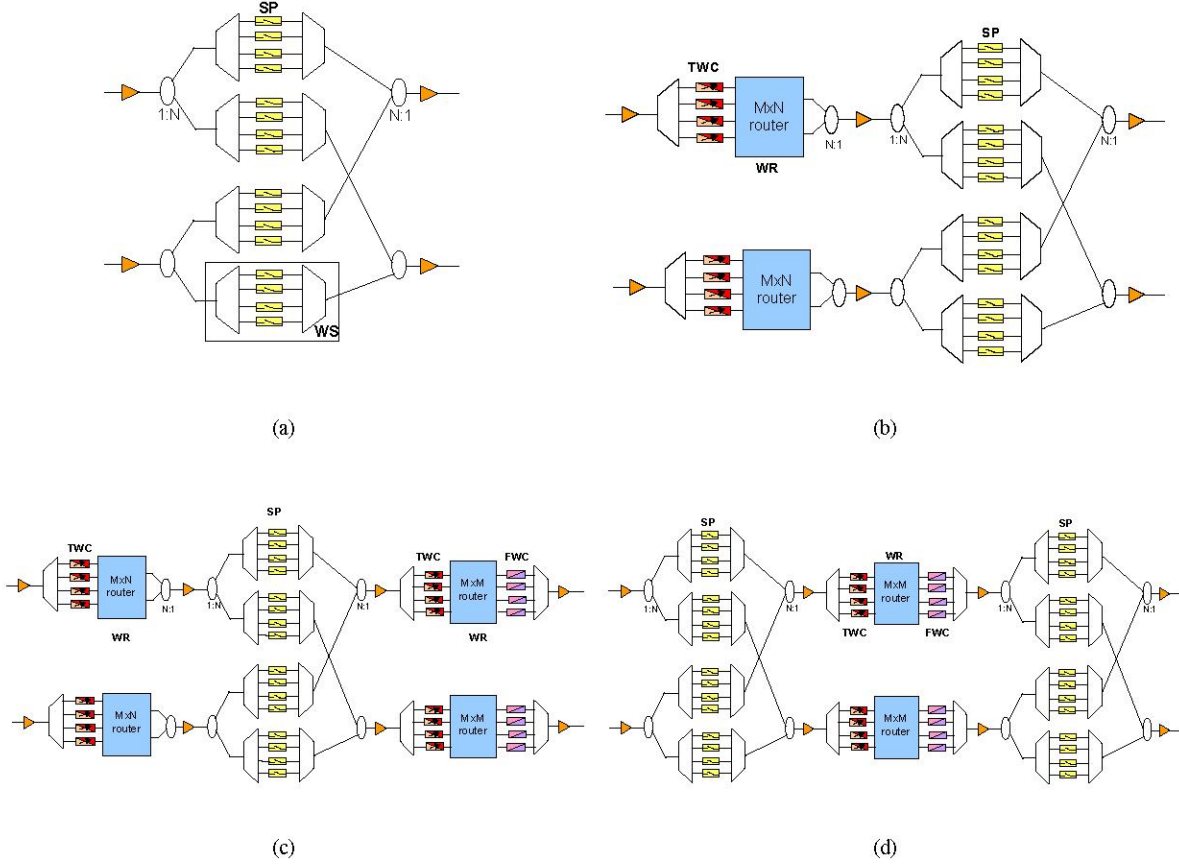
SP

1:N

N:1

WS

(a)

TWC

MxN router

WR

N:1

1:N

SP

N:1

MxN router

(b)

TWC

MxN router

N:1

WR

1:N

SP

N:1

TWC

MxM router

FWC

WR

MxN router

MxM router

(c)

SP

1:N

N:1

WR

MxM router

TWC

FWC

1:N

SP

N:1

MxM router

(d)